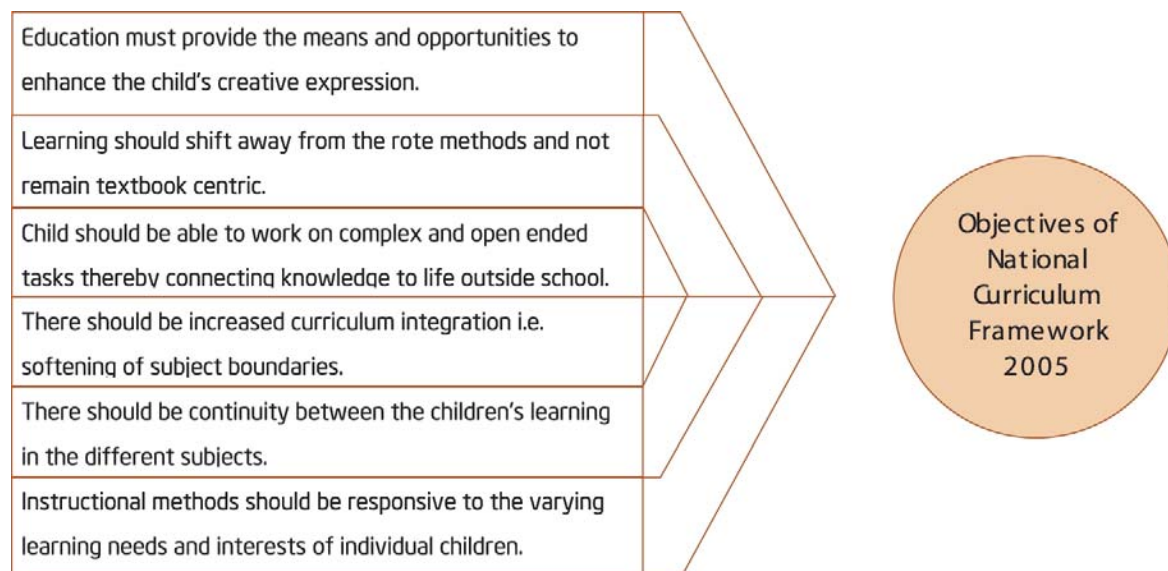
Education must provide the means and opportunities to enhance the child's creative expression.

Learning should shift away from the rote methods and not remain textbook centric.

Child should be able to work on complex and open ended tasks thereby connecting knowledge to life outside school.

There should be increased curriculum integration i.e. softening of subject boundaries.

There should be continuity between the children's learning in the different subjects.

Instructional methods should be responsive to the varying learning needs and interests of individual children.

Objectives of National Curriculum Framework 2005